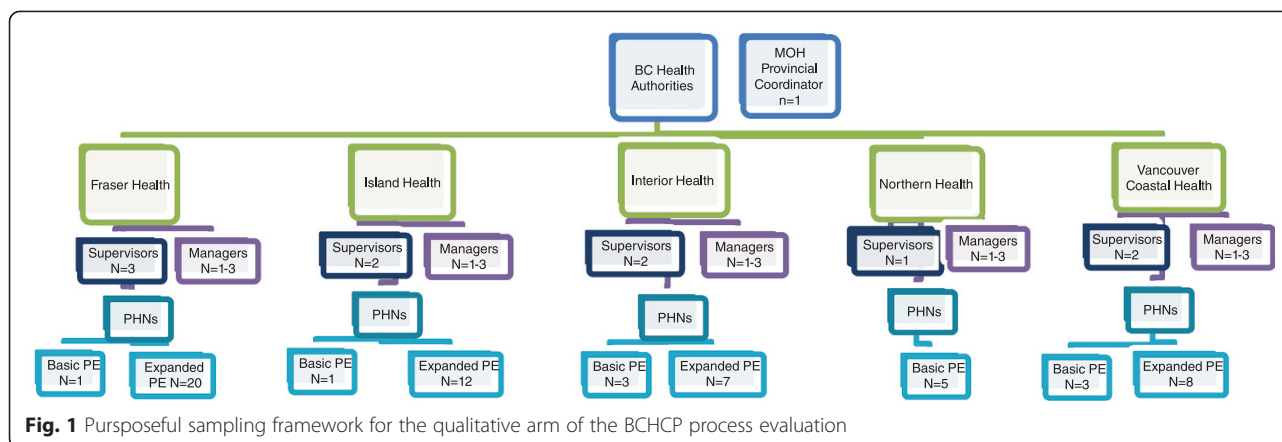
BC Health Authorities

MOH Provincial Coordinator n=1

Fraser Health

Supervisors N=3

Managers N=1-3

PHNs

Basic PE N=1

Expanded PE N=20

Island Health

Supervisors N=2

Managers N=1-3

PHNs

Basic PE N=1

Expanded PE N=12

Interior Health

Supervisors N=2

Managers N=1-3

PHNs

Basic PE N=3

Expanded PE N=7

Northern Health

Supervisors N=1

Managers N=1-3

PHNs

Basic PE N=5

Vancouver Coastal Health

Supervisors N=2

Managers N=1-3

PHNs

Basic PE N=3

Expanded PE N=8

**Fig. 1** Purposeful sampling framework for the qualitative arm of the BCHCP process evaluation